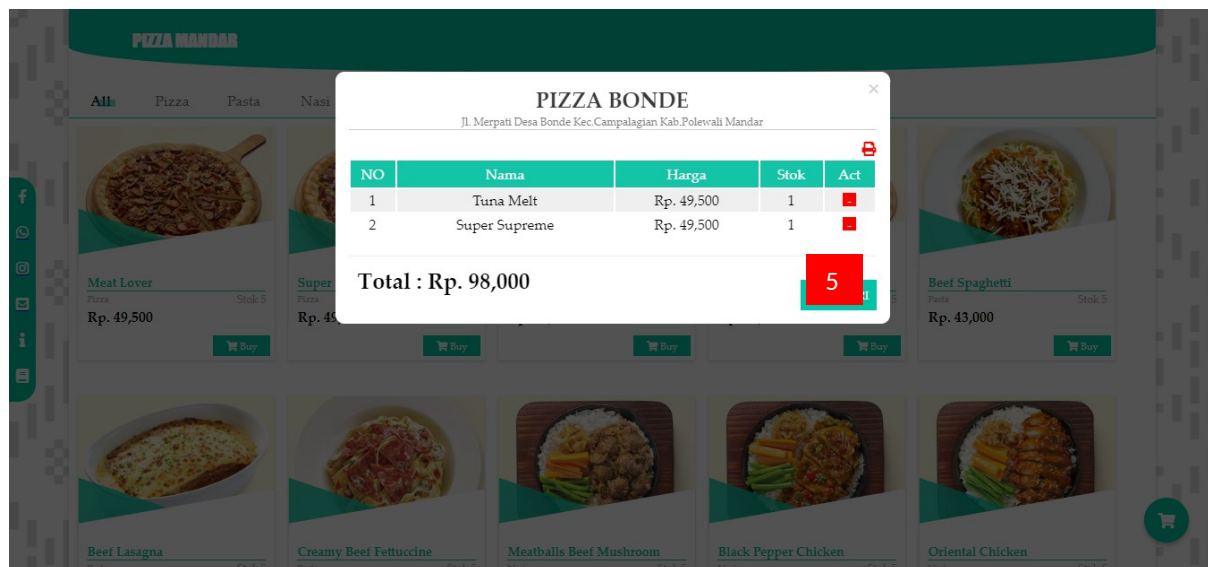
PIZZA MANDAR

All Pizza Pasta Nasi

PIZZA BONDE
Jl. Merpati Desa Bonde Kec.Campalagian Kab.Polewali Mandar

| NO | Nama | Harga | Stok | Act |
|---|---|---|---|---|
| 1 | Tuna Melt | Rp. 49,500 | 1 | - |
| 2 | Super Supreme | Rp. 49,500 | 1 | - |

Total : Rp. 98,000

5

Meat Lover
Pizza Stok 5
Rp. 49,500
Buy

Super
Pizza
Rp. 49
Buy

Buy

Buy

Beef Spaghetti
Pasta Stok 5
Rp. 43,000
Buy

Beef Lasagna

Creamy Beef Fettuccine

Meatballs Beef Mushroom

Black Pepper Chicken

Oriental Chicken